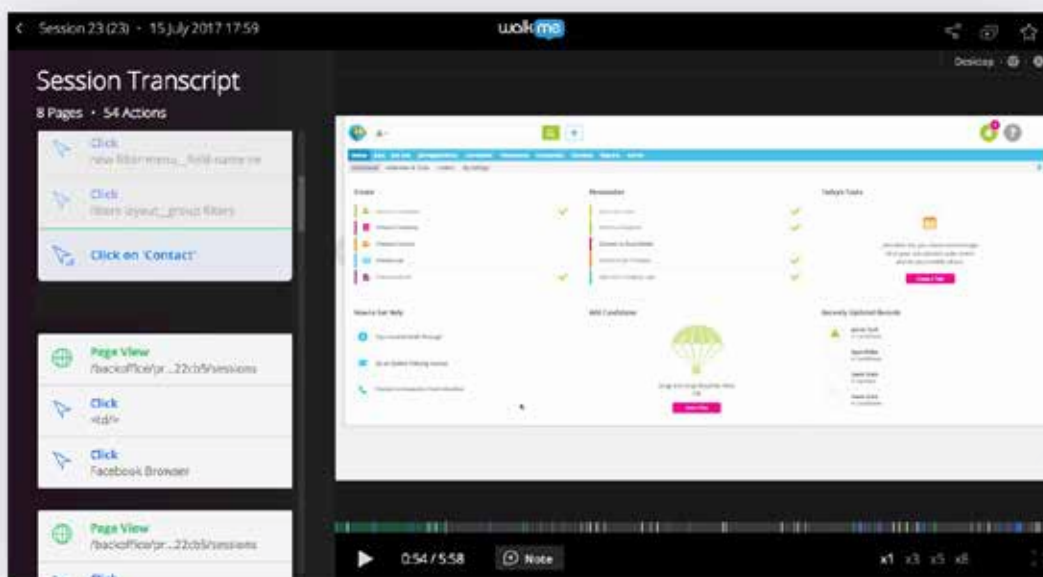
< Session 23 (23) • 15 July 2017 17:59

walkme

Desktop

Session Transcript

8 Pages • 54 Actions

Click
new filter menu_field-name ne

Click
filters layout_group filters

Click on 'Contact'

Page View
/backoffice/pr...22cb5/sessions

Click
<td/>

Click
Facebook Browser

Page View
/backoffice/pr...22cb5/sessions

Click

0:54 / 5:58

Note

x1 x3 x5 x8